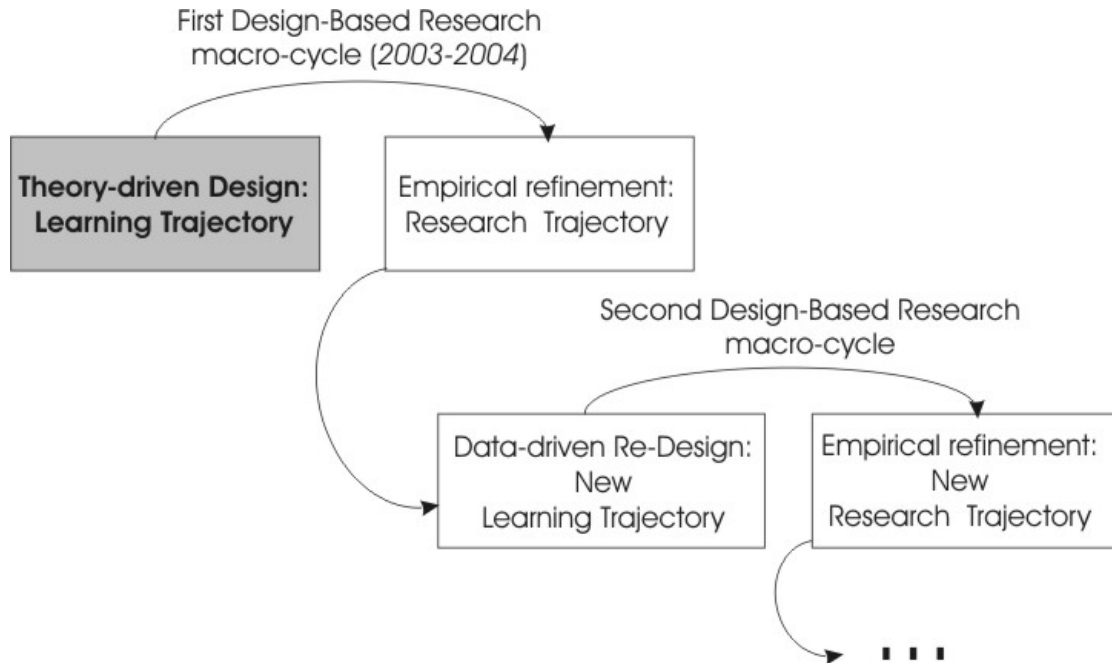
First Design-Based Research macro-cycle (2003-2004)

Theory-driven Design: Learning Trajectory

Empirical refinement: Research Trajectory

Second Design-Based Research macro-cycle

Data-driven Re-Design: New Learning Trajectory

Empirical refinement: New Research Trajectory

...